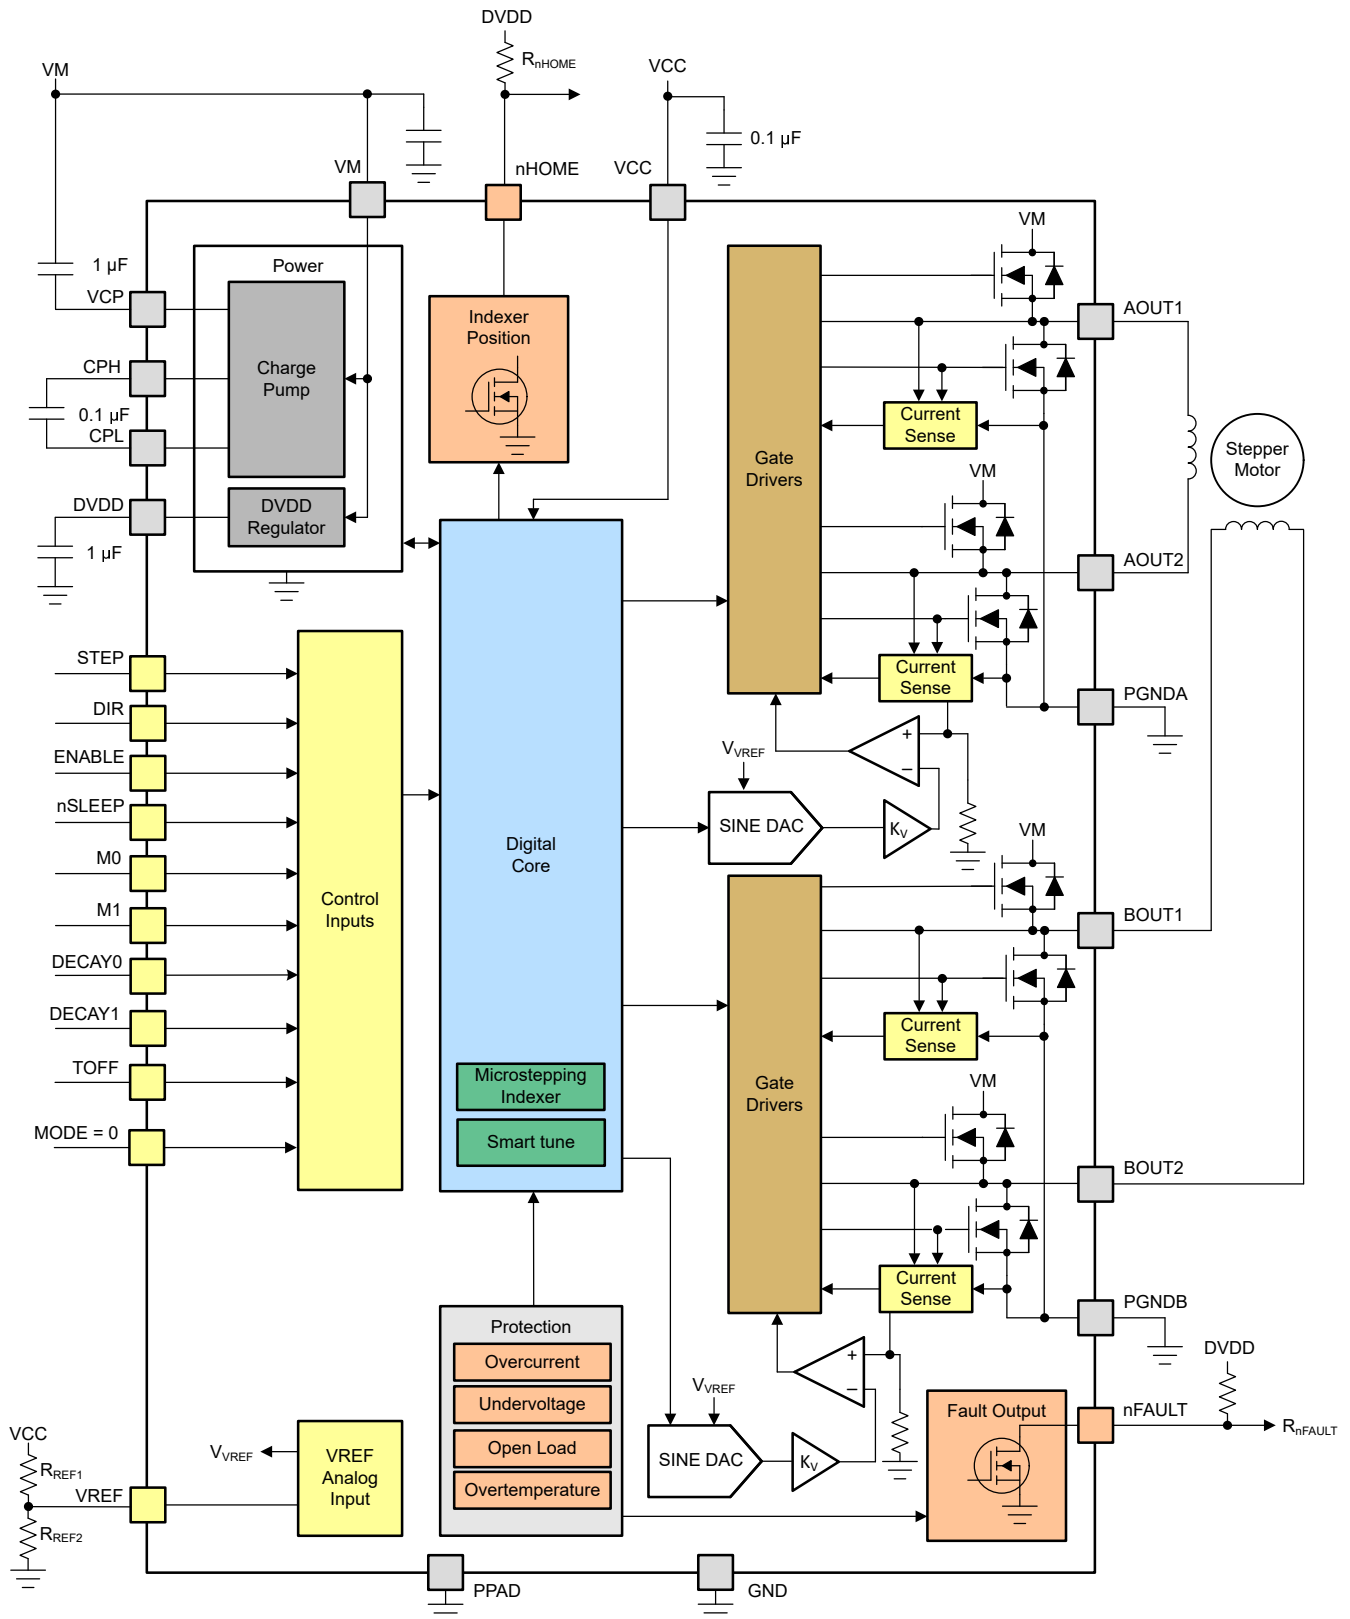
DVDD
$R_{nHOME}$
VM
VCC
0.1 µF
VM
nHOME
VCC
1 µF
VCP
Power
Charge Pump
Indexer Position
VM
AOUT1
CPH
0.1 µF
CPL
Current Sense
Stepper Motor
Gate Drivers
DVDD
DVDD Regulator
VM
1 µF
AOUT2
STEP
Current Sense
PGNDA
DIR
ENABLE
$V_{VREF}$
+
−
nSLEEP
SINE DAC
$K_V$
Digital Core
VM
M0
Control Inputs
M1
BOUT1
DECAY0
Current Sense
DECAY1
Gate Drivers
TOFF
VM
Microstepping Indexer
MODE = 0
Smart tune
BOUT2
Current Sense
PGNDB
Protection
+
−
DVDD
Overcurrent
$V_{VREF}$
Undervoltage
Fault Output
nFAULT
$R_{nFAULT}$
VCC
$V_{VREF}$
VREF Analog Input
Open Load
SINE DAC
$K_V$
$R_{REF1}$
VREF
Overtemperature
$R_{REF2}$
PPAD
GND